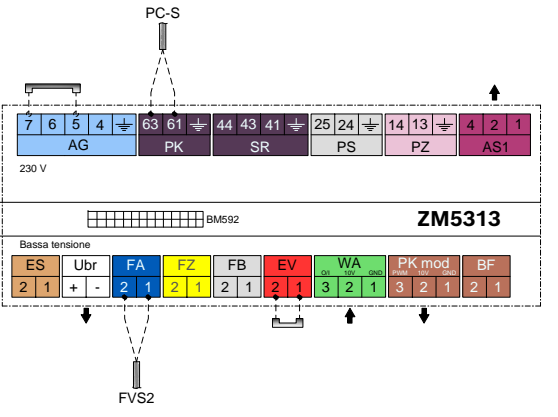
PC-S

| 7 | 6 | 5 | 4 | ⏚ | 63 | 61 | ⏚ | 44 | 43 | 41 | ⏚ | 25 | 24 | ⏚ | 14 | 13 | ⏚ | 4 | 2 | 1 |
|---|---|---|---|---|---|---|---|---|---|---|---|---|---|---|---|---|---|---|---|---|
| AG | | | | | PK | | | SR | | | | PS | | | PZ | | | AS1 | | |

230 V

BM592

ZM5313

Bassa tensione

| ES | | Ubr | | FA | | FZ | | FB | | EV | | WA | | | PK mod | | | BF | |
|---|---|---|---|---|---|---|---|---|---|---|---|---|---|---|---|---|---|---|---|
| | | | | | | | | | | | | O/I | 10V | GND | PWM | 10V | GND | | |
| 2 | 1 | + | - | 2 | 1 | 2 | 1 | 2 | 1 | 2 | 1 | 3 | 2 | 1 | 3 | 2 | 1 | 2 | 1 |

FVS2